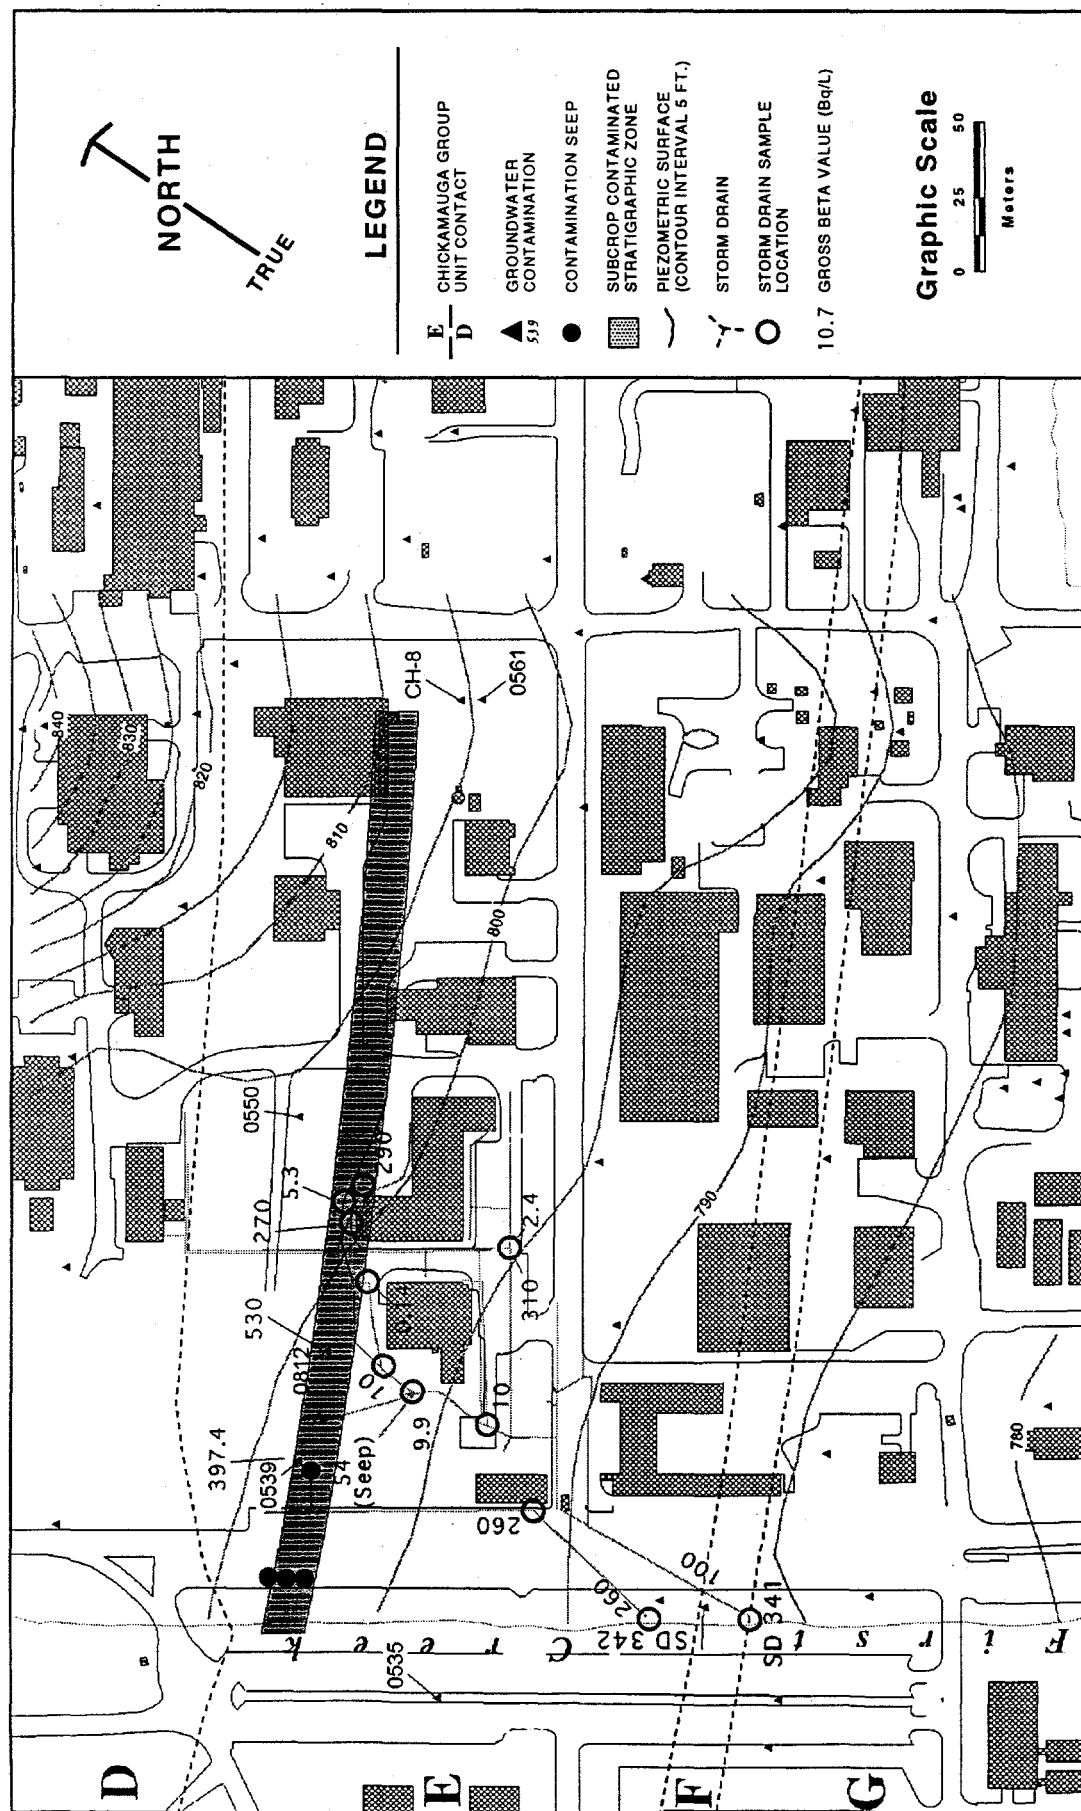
NORTH
TRUE

LEGEND

E/D CHICKAMAUGA GROUP UNIT CONTACT
539 GROUNDWATER CONTAMINATION
CONTAMINATION SEEP
SUBCROP CONTAMINATED STRATIGRAPHIC ZONE
PIEZOMETRIC SURFACE (CONTOUR INTERVAL 5 FT.)
STORM DRAIN
STORM DRAIN SAMPLE LOCATION
10.7 GROSS BETA VALUE (Bq/L)

Graphic Scale
0 25 50
Meters

840
830
820
810
800
790
780
CH-8
0561
0550
290
5.3
270
530
2.4
310
0812
10
9.9
397.4
0539
54 (Seep)
10
260
100
260
SD 342
SD 341
0535
First Creek
D
E
F
G